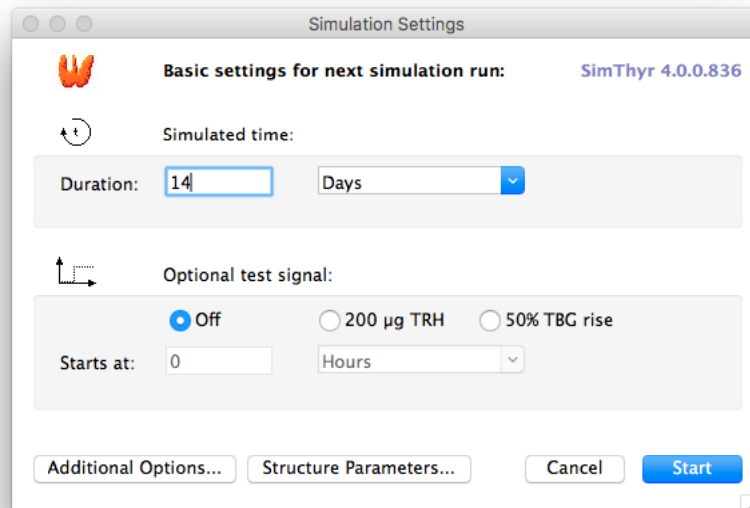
Simulation Settings

Basic settings for next simulation run:

SimThyr 4.0.0.836

Simulated time:

Duration: 14 Days

Optional test signal:

Off 200 µg TRH 50% TBG rise

Starts at: 0 Hours

Additional Options... Structure Parameters... Cancel Start